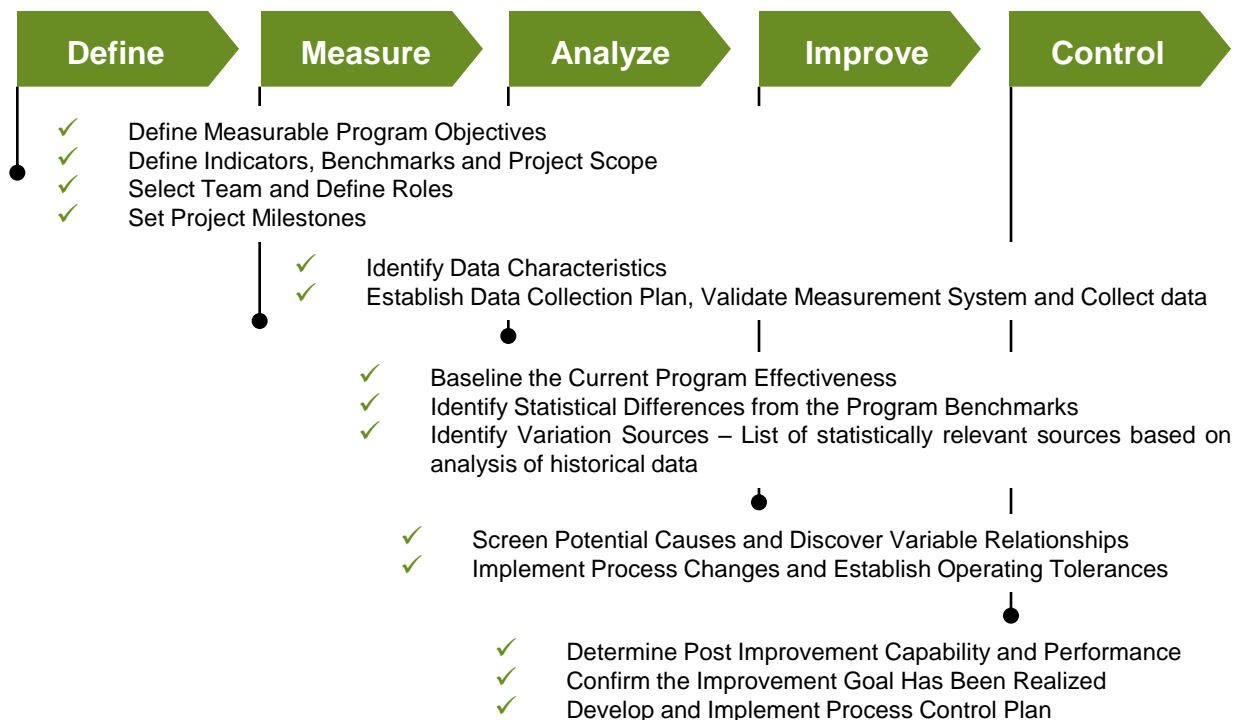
Define
Measure
Analyze
Improve
Control

✓ Define Measurable Program Objectives
✓ Define Indicators, Benchmarks and Project Scope
✓ Select Team and Define Roles
✓ Set Project Milestones

✓ Identify Data Characteristics
✓ Establish Data Collection Plan, Validate Measurement System and Collect data

✓ Baseline the Current Program Effectiveness
✓ Identify Statistical Differences from the Program Benchmarks
✓ Identify Variation Sources – List of statistically relevant sources based on analysis of historical data

✓ Screen Potential Causes and Discover Variable Relationships
✓ Implement Process Changes and Establish Operating Tolerances

✓ Determine Post Improvement Capability and Performance
✓ Confirm the Improvement Goal Has Been Realized
✓ Develop and Implement Process Control Plan